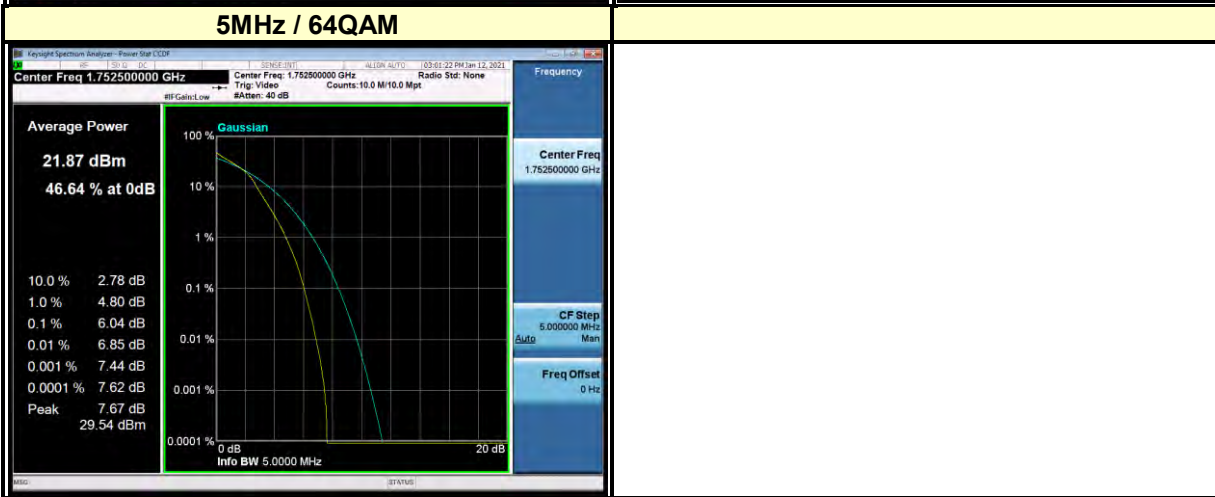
5MHz / 64QAM

Keysight Spectrum Analyzer - Power Stat CCDF

RF 50 Ω DC SENSE:INT ALIGN AUTO 03:01:22 PM Jan 12, 2021

Center Freq 1.752500000 GHz

Center Freq: 1.752500000 GHz
Trig: Video
#Atten: 40 dB

Radio Std: None
Counts:10.0 M/10.0 Mpt

#IFGain:Low

Frequency

Average Power

21.87 dBm

46.64 % at 0dB

| 10.0 % | 2.78 dB |
|---|---|
| 1.0 % | 4.80 dB |
| 0.1 % | 6.04 dB |
| 0.01 % | 6.85 dB |
| 0.001 % | 7.44 dB |
| 0.0001 % | 7.62 dB |
| Peak | 7.67 dB |

29.54 dBm

Gaussian

100 %
10 %
1 %
0.1 %
0.01 %
0.001 %
0.0001 %

0 dB
20 dB

Info BW 5.0000 MHz

Center Freq
1.752500000 GHz

CF Step
5.000000 MHz
Auto Man

Freq Offset
0 Hz

MSG STATUS